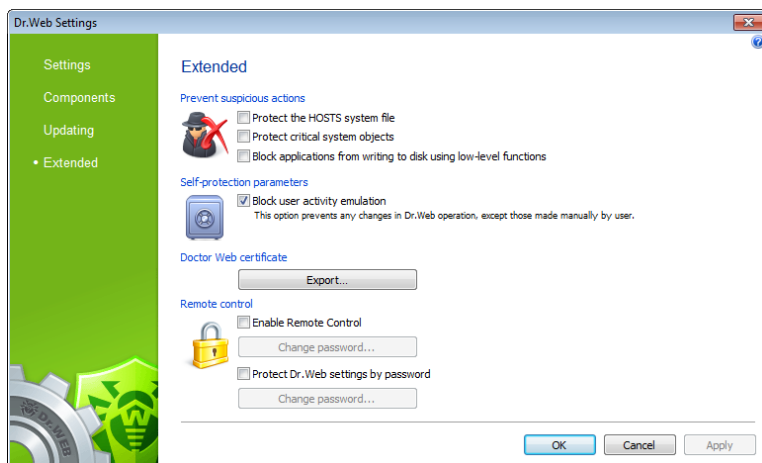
Dr.Web Settings

Settings

Components

Updating

• Extended

Extended

Prevent suspicious actions

Protect the HOSTS system file

Protect critical system objects

Block applications from writing to disk using low-level functions

Self-protection parameters

Block user activity emulation

This option prevents any changes in Dr.Web operation, except those made manually by user.

Doctor Web certificate

Export...

Remote control

Enable Remote Control

Change password...

Protect Dr.Web settings by password

Change password...

OK

Cancel

Apply

Dr.WEB